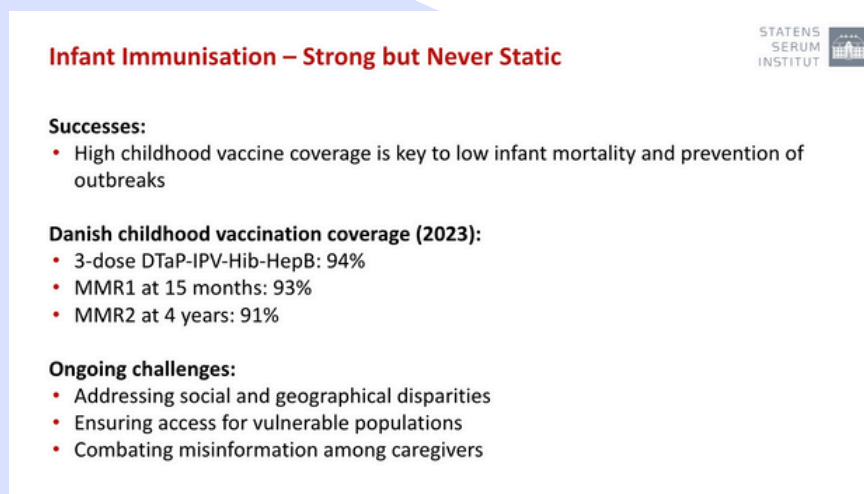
Infant Immunisation – Strong but Never Static

STATENS SERUM INSTITUT

Successes:
• High childhood vaccine coverage is key to low infant mortality and prevention of outbreaks

Danish childhood vaccination coverage (2023):
• 3-dose DTaP-IPV-Hib-HepB: 94%
• MMR1 at 15 months: 93%
• MMR2 at 4 years: 91%

Ongoing challenges:
• Addressing social and geographical disparities
• Ensuring access for vulnerable populations
• Combating misinformation among caregivers